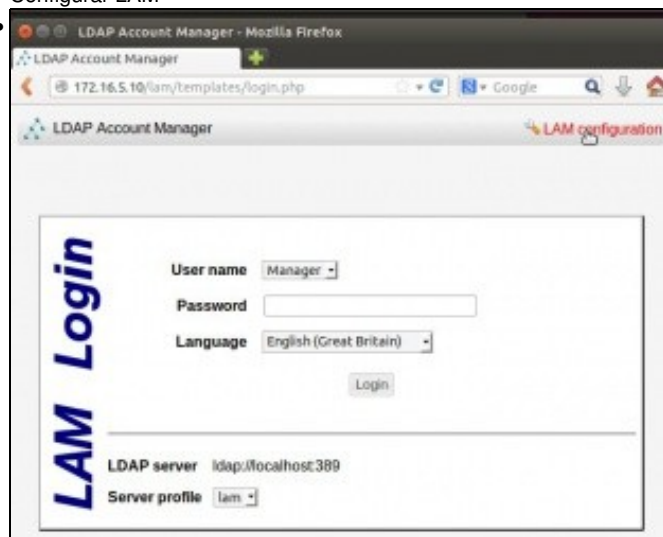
Configurar LAM

LDAP Account Manager - Mozilla Firefox

LDAP Account Manager

172.16.5.10/lam/templates/login.php

Google

LDAP Account Manager

LAM configuration

LAM Login

User name Manager

Password

Language English (Great Britain)

Login

LDAP server ldap://localhost:389

Server profile lam